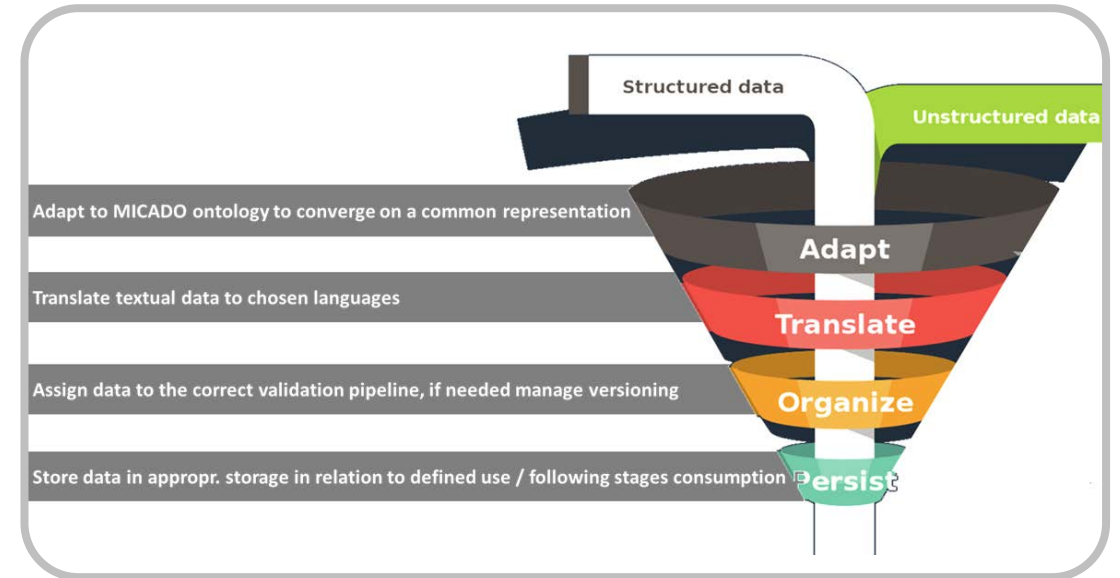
Structured data

Unstructured data

Adapt to MICADO ontology to converge on a common representation

Adapt

Translate textual data to chosen languages

Translate

Assign data to the correct validation pipeline, if needed manage versioning

Organize

Store data in appropr. storage in relation to defined use / following stages consumption

Persist